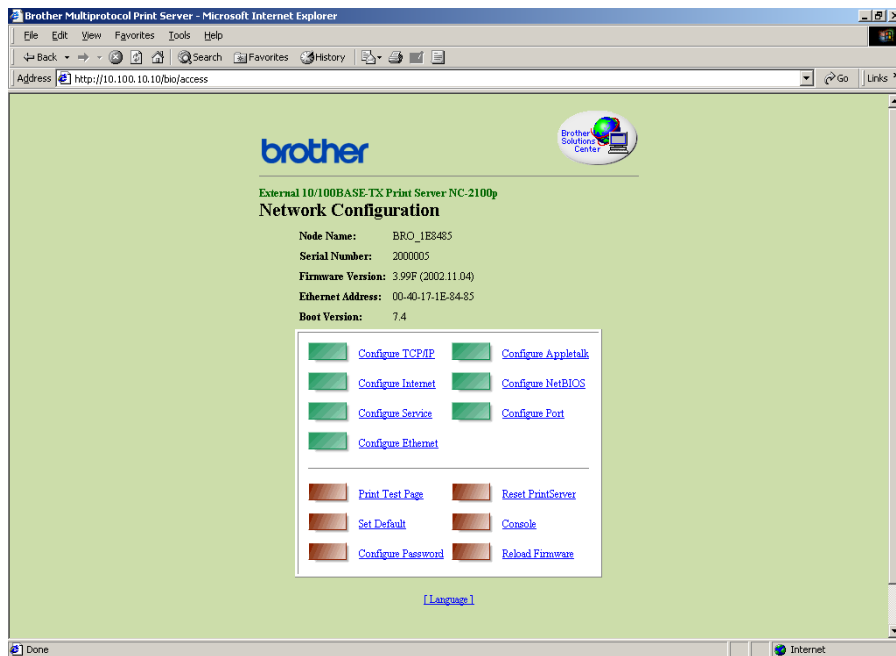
Brother Multiprotocol Print Server - Microsoft Internet Explorer

File Edit View Favorites Tools Help

Back Search Favorites History

Address http://10.100.10.10/bio/access

Go Links

brother

Brother Solutions Center

External 10/100BASE-TX Print Server NC-2100p

Network Configuration

| | |
|---|---|
| Node Name: | BRO_1E8485 |
| Serial Number: | 2000005 |
| Firmware Version: | 3.99F (2002.11.04) |
| Ethernet Address: | 00-40-17-1E-84-85 |
| Boot Version: | 7.4 |

Configure TCP/IP
Configure Appletalk
Configure Internet
Configure NetBIOS
Configure Service
Configure Port
Configure Ethernet

Print Test Page
Reset PrintServer
Set Default
Console
Configure Password
Reload Firmware

[ Language ]

Done

Internet